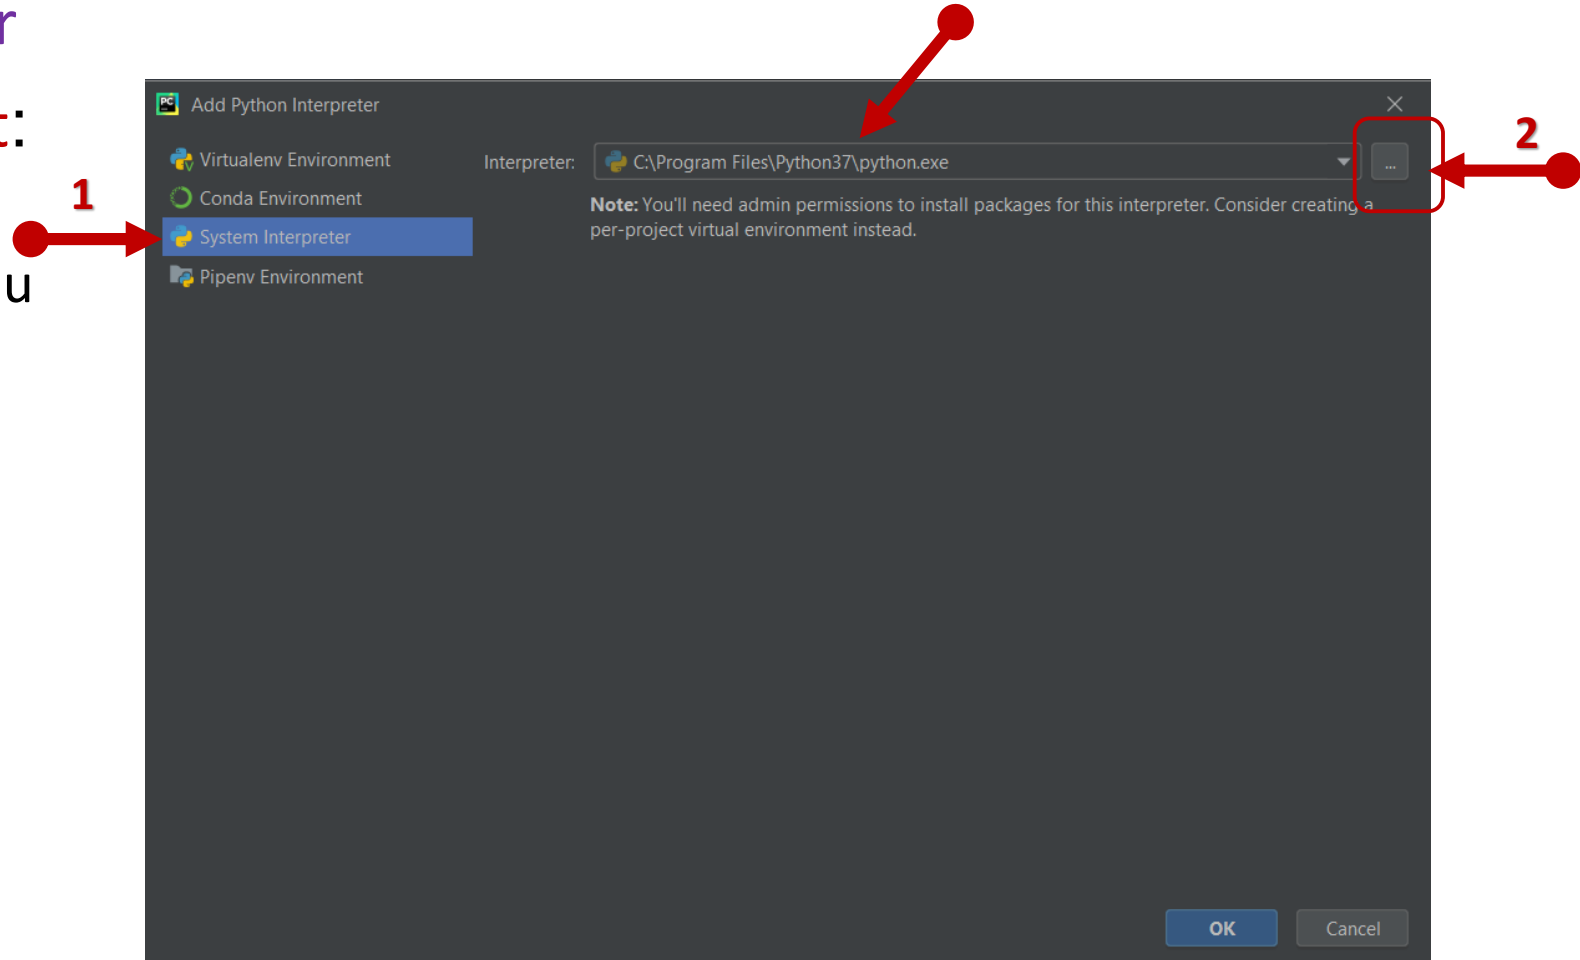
r
t:
u

1

2

PC Add Python Interpreter

Virtualenv Environment
Conda Environment
System Interpreter
Pipenv Environment

Interpreter: C:\Program Files\Python37\python.exe ...

Note: You'll need admin permissions to install packages for this interpreter. Consider creating a per-project virtual environment instead.

OK
Cancel